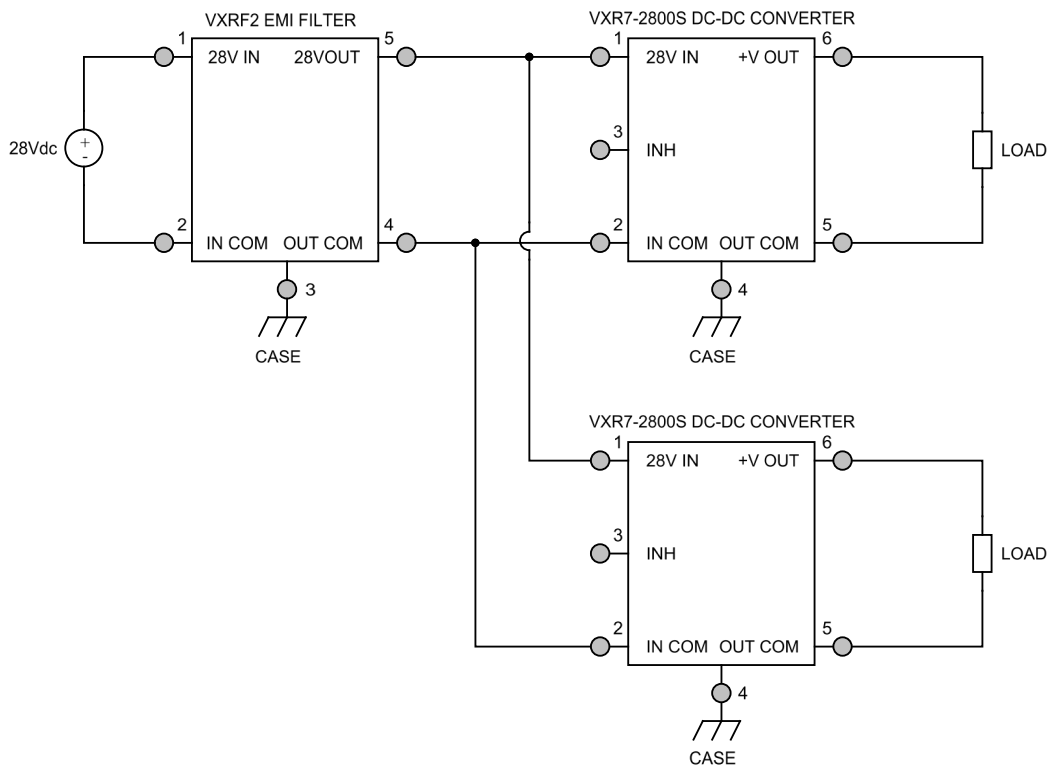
VXRF2 EMI FILTER

1 28V IN 28VOUT 5

28Vdc + -

2 IN COM OUT COM 4

3

CASE

VXR7-2800S DC-DC CONVERTER

1 28V IN +V OUT 6

3 INH

LOAD

2 IN COM OUT COM 5

4

CASE

VXR7-2800S DC-DC CONVERTER

1 28V IN +V OUT 6

3 INH

LOAD

2 IN COM OUT COM 5

4

CASE